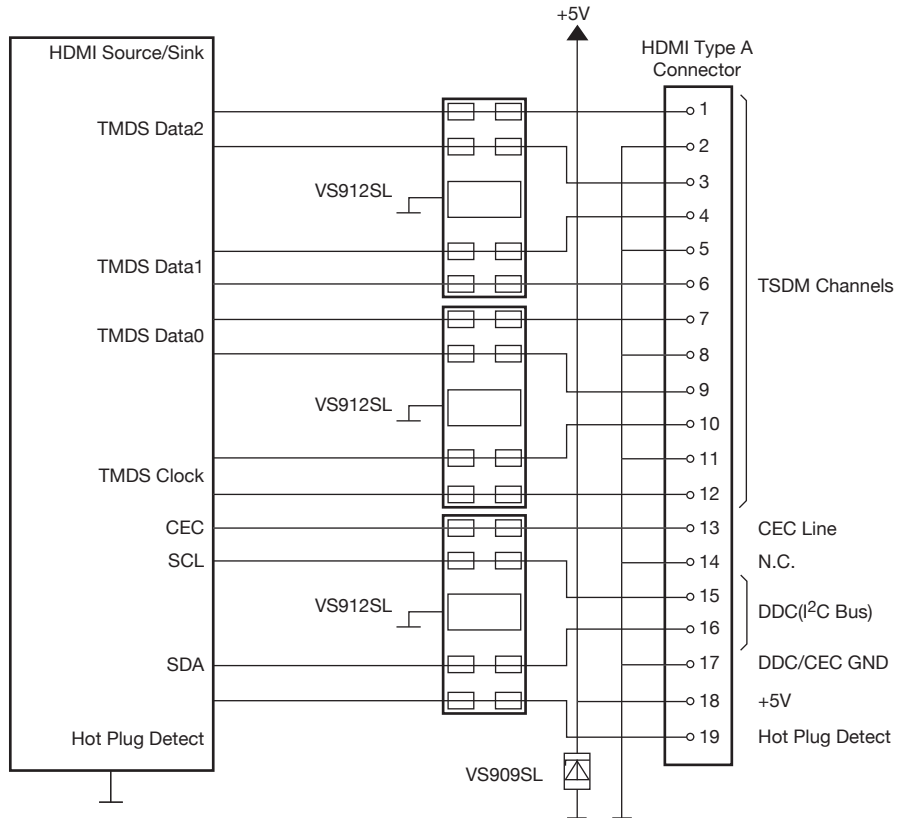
+5V

HDMI Source/Sink

HDMI Type A Connector

TMDS Data2

VS912SL

TMDS Data1

TMDS Data0

VS912SL

TMDS Clock

CEC

SCL

VS912SL

SDA

Hot Plug Detect

VS909SL

1
2
3
4
5
6
7
8
9
10
11
12
13
14
15
16
17
18
19

TSDM Channels

CEC Line

N.C.

DDC($I^2C$ Bus)

DDC/CEC GND

+5V

Hot Plug Detect